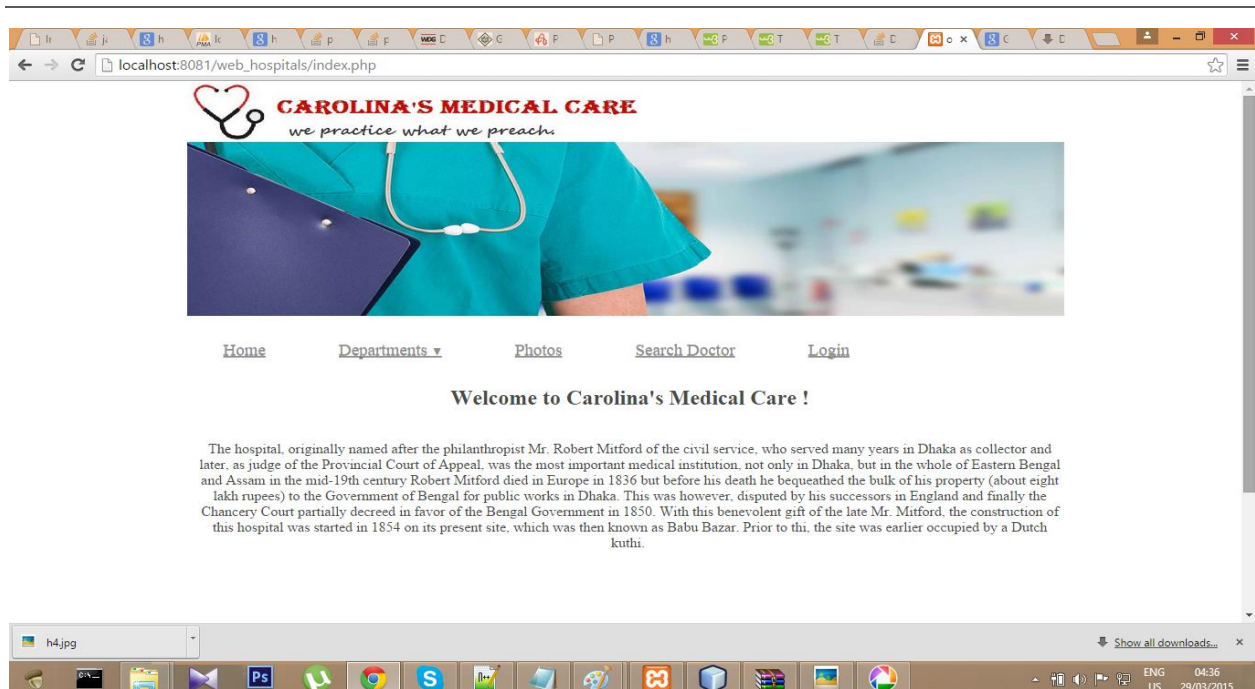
localhost:8081/web_hospitals/index.php

CAROLINA'S MEDICAL CARE
we practice what we preach.

Home Departments ▾ Photos Search Doctor Login

Welcome to Carolina's Medical Care !

The hospital, originally named after the philanthropist Mr. Robert Mitford of the civil service, who served many years in Dhaka as collector and later, as judge of the Provincial Court of Appeal, was the most important medical institution, not only in Dhaka, but in the whole of Eastern Bengal and Assam in the mid-19th century Robert Mitford died in Europe in 1836 but before his death he bequeathed the bulk of his property (about eight lakh rupees) to the Government of Bengal for public works in Dhaka. This was however, disputed by his successors in England and finally the Chancery Court partially decreed in favor of the Bengal Government in 1850. With this benevolent gift of the late Mr. Mitford, the construction of this hospital was started in 1854 on its present site, which was then known as Babu Bazar. Prior to thi, the site was earlier occupied by a Dutch kuthi.

h4.jpg

Show all downloads...

ENG US 04:36 29/03/2015